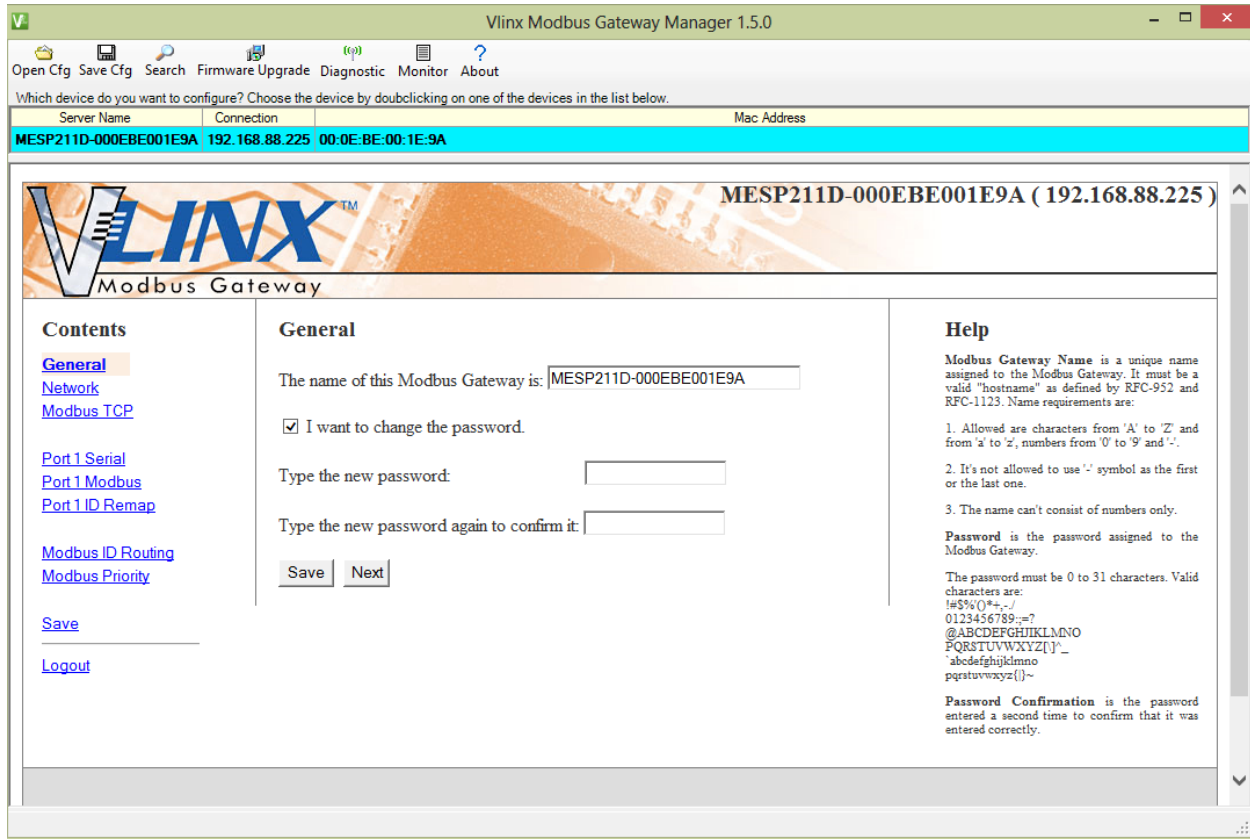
Vlinx Modbus Gateway Manager 1.5.0

Open Cfg Save Cfg Search Firmware Upgrade Diagnostic Monitor About

Which device do you want to configure? Choose the device by doubclicking on one of the devices in the list below.

| Server Name | Connection | Mac Address |
|---|---|---|
| MESP211D-000EBE001E9A | 192.168.88.225 | 00:0E:BE:00:1E:9A |

VLINX™ Modbus Gateway

MESP211D-000EBE001E9A ( 192.168.88.225 )

Contents

General
Network
Modbus TCP

Port 1 Serial
Port 1 Modbus
Port 1 ID Remap

Modbus ID Routing
Modbus Priority

Save

Logout

General

The name of this Modbus Gateway is: MESP211D-000EBE001E9A

I want to change the password.

Type the new password:

Type the new password again to confirm it:

Save Next

Help

Modbus Gateway Name is a unique name assigned to the Modbus Gateway. It must be a valid "hostname" as defined by RFC-952 and RFC-1123. Name requirements are:

1. Allowed are characters from 'A' to 'Z' and from 'a' to 'z', numbers from '0' to '9' and '-'.

2. It's not allowed to use '-' symbol as the first or the last one.

3. The name can't consist of numbers only.

Password is the password assigned to the Modbus Gateway.

The password must be 0 to 31 characters. Valid characters are:
!#$%'()*+,-./
0123456789:;=?
@ABCDEFGHIJKLMNO
PQRSTUVWXYZ[\]^_
`abcdefghijklmno
pqrstuvwxyz{|}~

Password Confirmation is the password entered a second time to confirm that it was entered correctly.